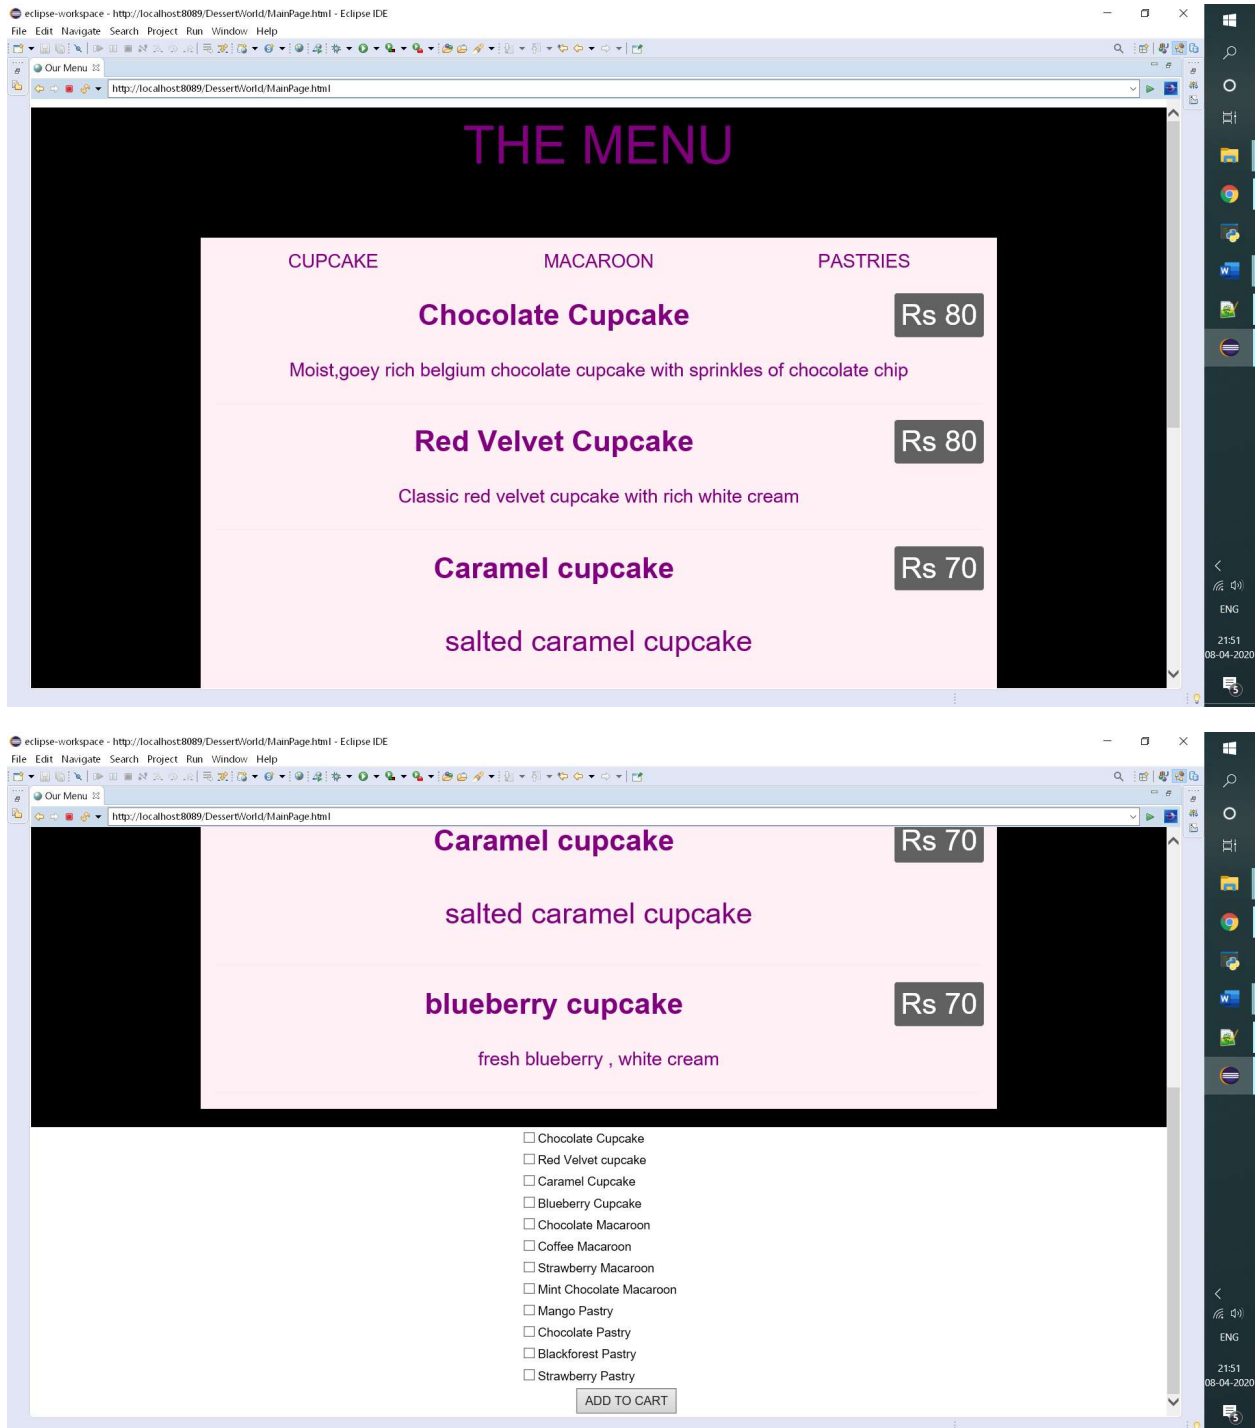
eclipse-workspace - http://localhost:8089/DessertWorld/MainPage.html - Eclipse IDE
File Edit Navigate Search Project Run Window Help
Our Menu
http://localhost:8089/DessertWorld/MainPage.html

THE MENU

CUPCAKE MACAROON PASTRIES

Chocolate Cupcake Rs 80

Moist,goey rich belgium chocolate cupcake with sprinkles of chocolate chip

Red Velvet Cupcake Rs 80

Classic red velvet cupcake with rich white cream

Caramel cupcake Rs 70

salted caramel cupcake

ENG
21:51
08-04-2020

eclipse-workspace - http://localhost:8089/DessertWorld/MainPage.html - Eclipse IDE
File Edit Navigate Search Project Run Window Help
Our Menu
http://localhost:8089/DessertWorld/MainPage.html

Caramel cupcake Rs 70

salted caramel cupcake

blueberry cupcake Rs 70

fresh blueberry , white cream

☐ Chocolate Cupcake
☐ Red Velvet cupcake
☐ Caramel Cupcake
☐ Blueberry Cupcake
☐ Chocolate Macaroon
☐ Coffee Macaroon
☐ Strawberry Macaroon
☐ Mint Chocolate Macaroon
☐ Mango Pastry
☐ Chocolate Pastry
☐ Blackforest Pastry
☐ Strawberry Pastry
ADD TO CART

ENG
21:51
08-04-2020